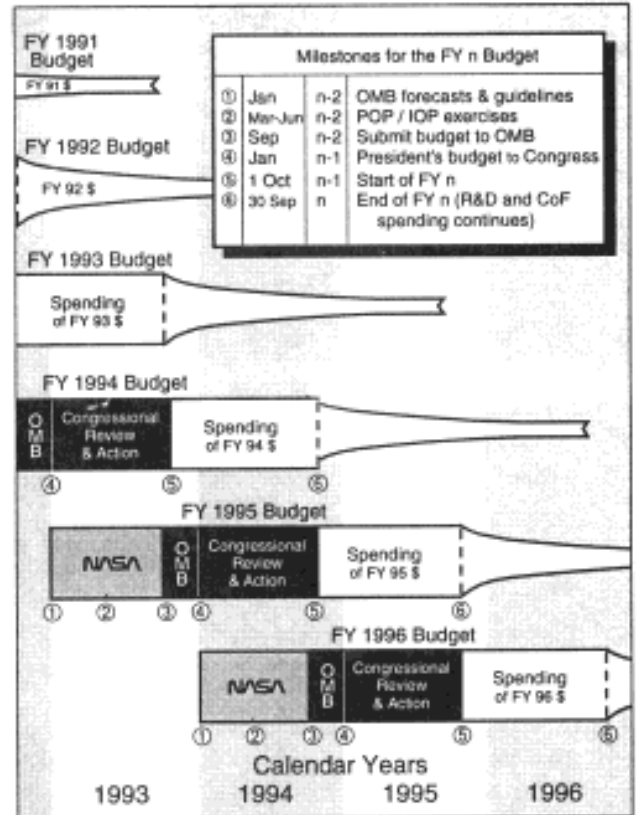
FY 1991 Budget

FY 91 $

Milestones for the FY n Budget

| | | | |
|---|---|---|---|
| ① | Jan | n-2 | OMB forecasts & guidelines |
| ② | Mar-Jun | n-2 | POP / IOP exercises |
| ③ | Sep | n-2 | Submit budget to OMB |
| ④ | Jan | n-1 | President's budget to Congress |
| ⑤ | 1 Oct | n-1 | Start of FY n |
| ⑥ | 30 Sep | n | End of FY n (R&D and CoF spending continues) |

FY 1992 Budget

FY 92 $

FY 1993 Budget

Spending of FY 93 $

FY 1994 Budget

OMB

Congressional Review & Action

Spending of FY 94 $

④ ⑤ ⑥

FY 1995 Budget

NASA

OMB

Congressional Review & Action

Spending of FY 95 $

① ② ③ ④ ⑤ ⑥

FY 1996 Budget

NASA

OMB

Congressional Review & Action

Spending of FY 96 $

① ② ③ ④ ⑤ ⑥

Calendar Years

1993 1994 1995 1996